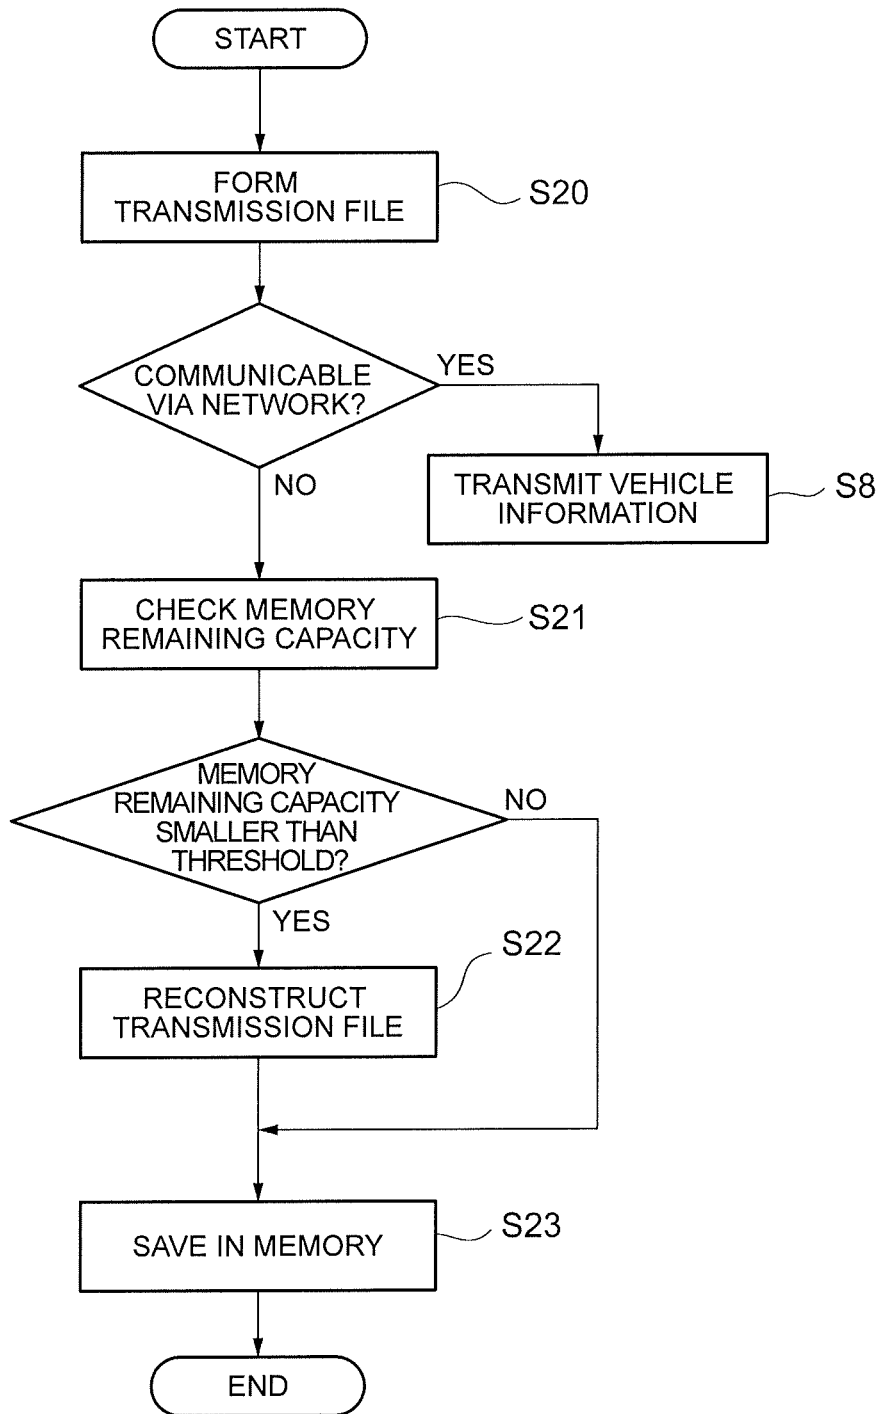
START

FORM TRANSMISSION FILE

S20

COMMUNICABLE VIA NETWORK?

YES

TRANSMIT VEHICLE INFORMATION

S8

NO

CHECK MEMORY REMAINING CAPACITY

S21

MEMORY REMAINING CAPACITY SMALLER THAN THRESHOLD?

NO

YES

S22

RECONSTRUCT TRANSMISSION FILE

SAVE IN MEMORY

S23

END